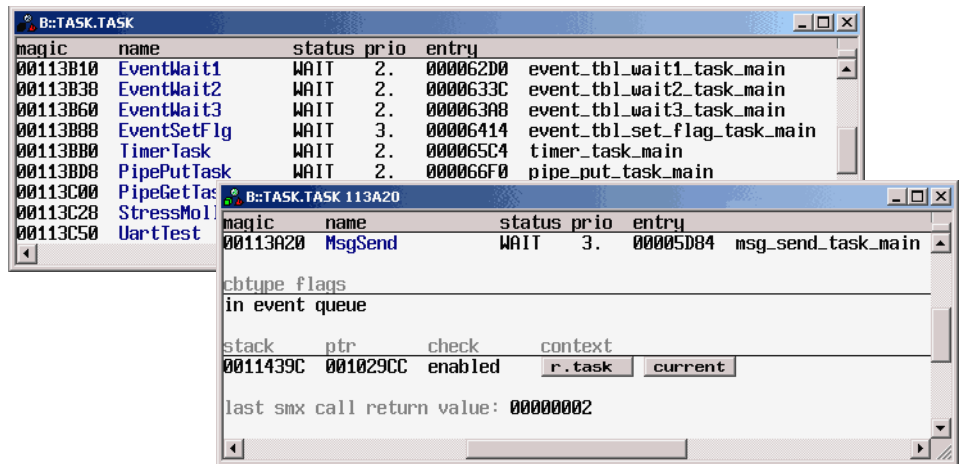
B::TASK.TASK

| magic | name | status | prio | entry | |
|---|---|---|---|---|---|
| 00113B10 | EventWait1 | WAIT | 2. | 000062D0 | event_tbl_wait1_task_main |
| 00113B38 | EventWait2 | WAIT | 2. | 0000633C | event_tbl_wait2_task_main |
| 00113B60 | EventWait3 | WAIT | 2. | 000063A8 | event_tbl_wait3_task_main |
| 00113B88 | EventSetFlg | WAIT | 3. | 00006414 | event_tbl_set_flag_task_main |
| 00113BB0 | TimerTask | WAIT | 2. | 000065C4 | timer_task_main |
| 00113BD8 | PipePutTask | WAIT | 2. | 000066F0 | pipe_put_task_main |
| 00113C00 | PipeGetTas | | | | |
| 00113C28 | StressMol | | | | |
| 00113C50 | UartTest | | | | |

B::TASK.TASK 113A20

| magic | name | status | prio | entry | |
|---|---|---|---|---|---|
| 00113A20 | MsgSend | WAIT | 3. | 00005D84 | msg_send_task_main |

cbtype flags
in event queue

| stack | ptr | check | context | |
|---|---|---|---|---|
| 0011439C | 001029CC | enabled | r.task | current |

last smx call return value: 00000002